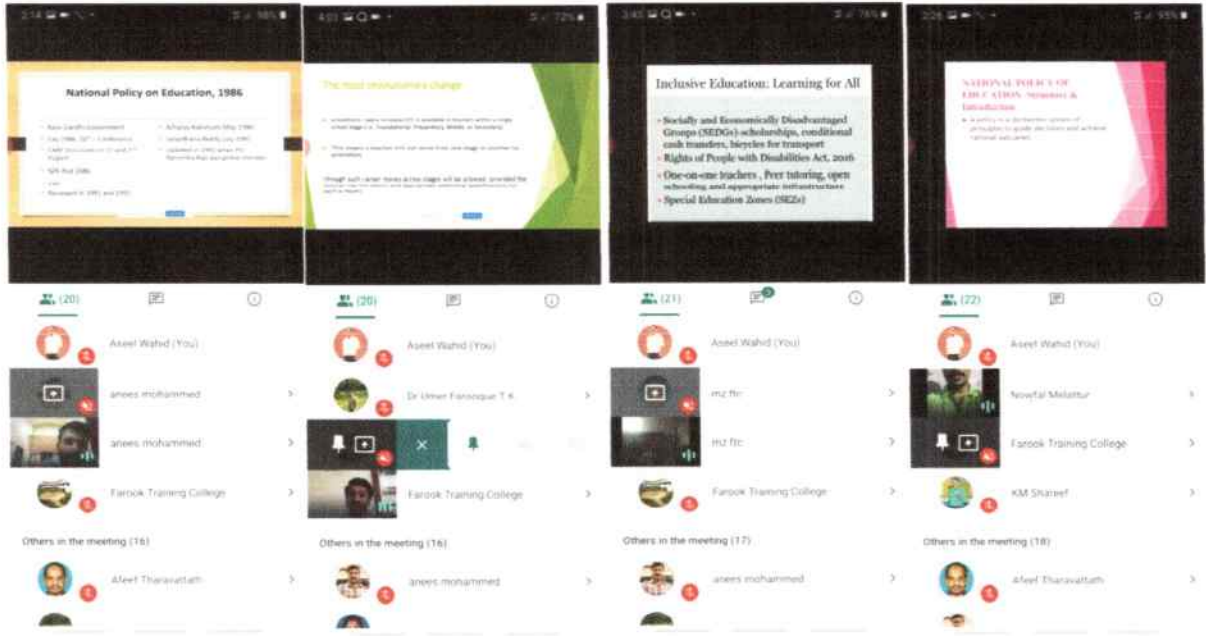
2:14 98%

National Policy on Education, 1986

Rajiv Gandhi Government
May 1986, 10+2 Conference
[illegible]
NPE Plus 1986
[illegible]
Reviewed in 1991 and 1992
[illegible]

(20)

Aseel Wahid (You)

anees mohammed

anees mohammed

Farook Training College

Others in the meeting (16)

Afeef Tharavattath

4:03 72%

The most monumental change

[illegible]

(20)

Aseel Wahid (You)

Dr Umer Farooque T K

Farook Training College

Others in the meeting (16)

anees mohammed

3:45 78%

Inclusive Education: Learning for All

Socially and Economically Disadvantaged Groups (SEDGs)-scholarships, conditional cash transfers, bicycles for transport
Rights of People with Disabilities Act, 2016
One-on-one teachers , Peer tutoring, open schooling and appropriate infrastructure
Special Education Zones (SEZs)

(21)

Aseel Wahid (You)

mz ftc

mz ftc

Farook Training College

Others in the meeting (17)

anees mohammed

2:26 95%

NATIONAL POLICY OF EDUCATION- Meaning & Introduction

A policy is a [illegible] system of principles to guide decisions and achieve rational outcomes

(22)

Aseel Wahid (You)

Nowfal Melattur

Farook Training College

KM Shareef

Others in the meeting (18)

Afeef Tharavattath